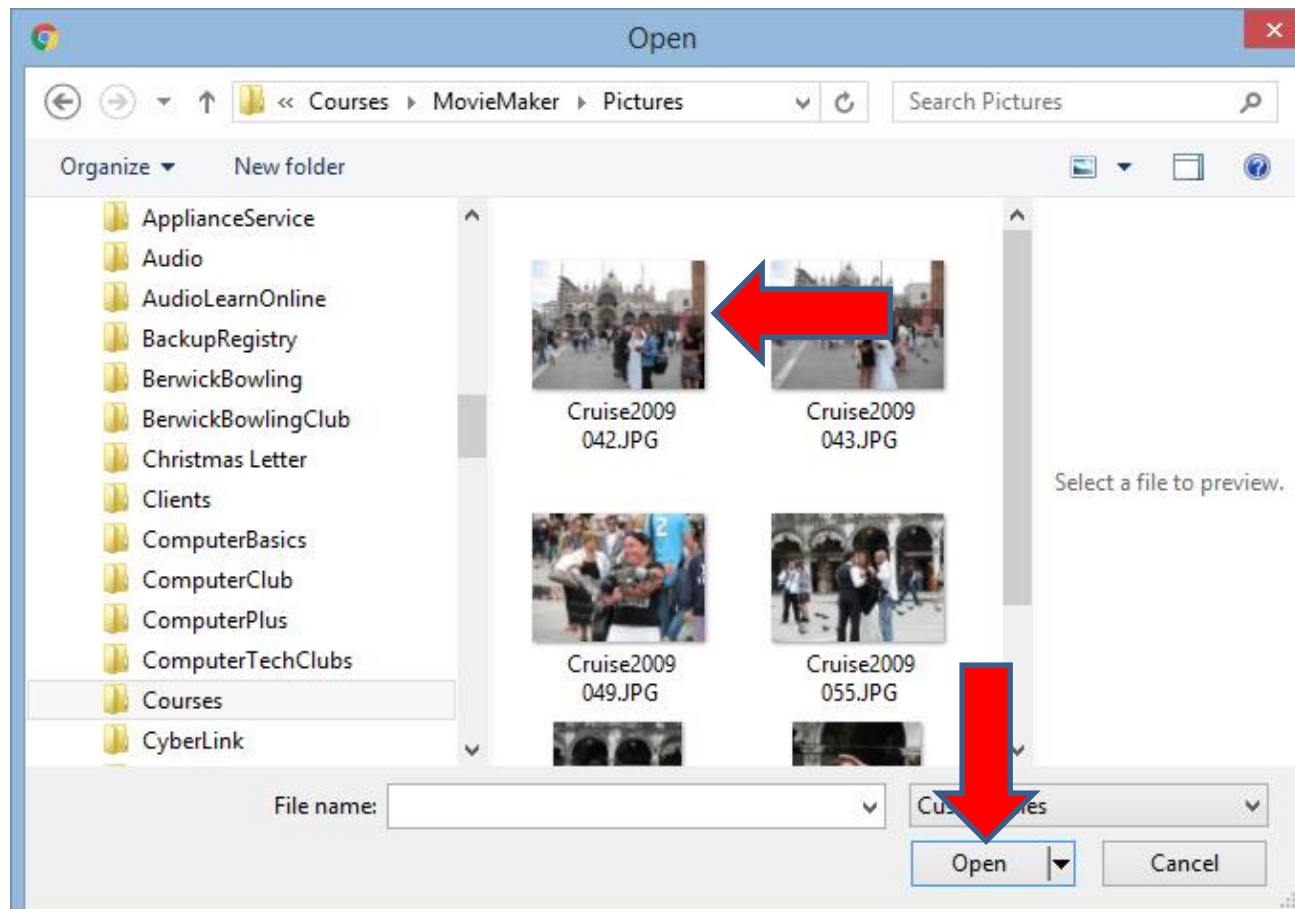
Open

« Courses ▸ MovieMaker ▸ Pictures

Search Pictures

Organize ▾
New folder

ApplianceService
Audio
AudioLearnOnline
BackupRegistry
BerwickBowling
BerwickBowlingClub
Christmas Letter
Clients
ComputerBasics
ComputerClub
ComputerPlus
ComputerTechClubs
Courses
CyberLink

Cruise2009 042.JPG
Cruise2009 043.JPG
Cruise2009 049.JPG
Cruise2009 055.JPG

Select a file to preview.

File name:
Cus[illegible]es

Open
Cancel